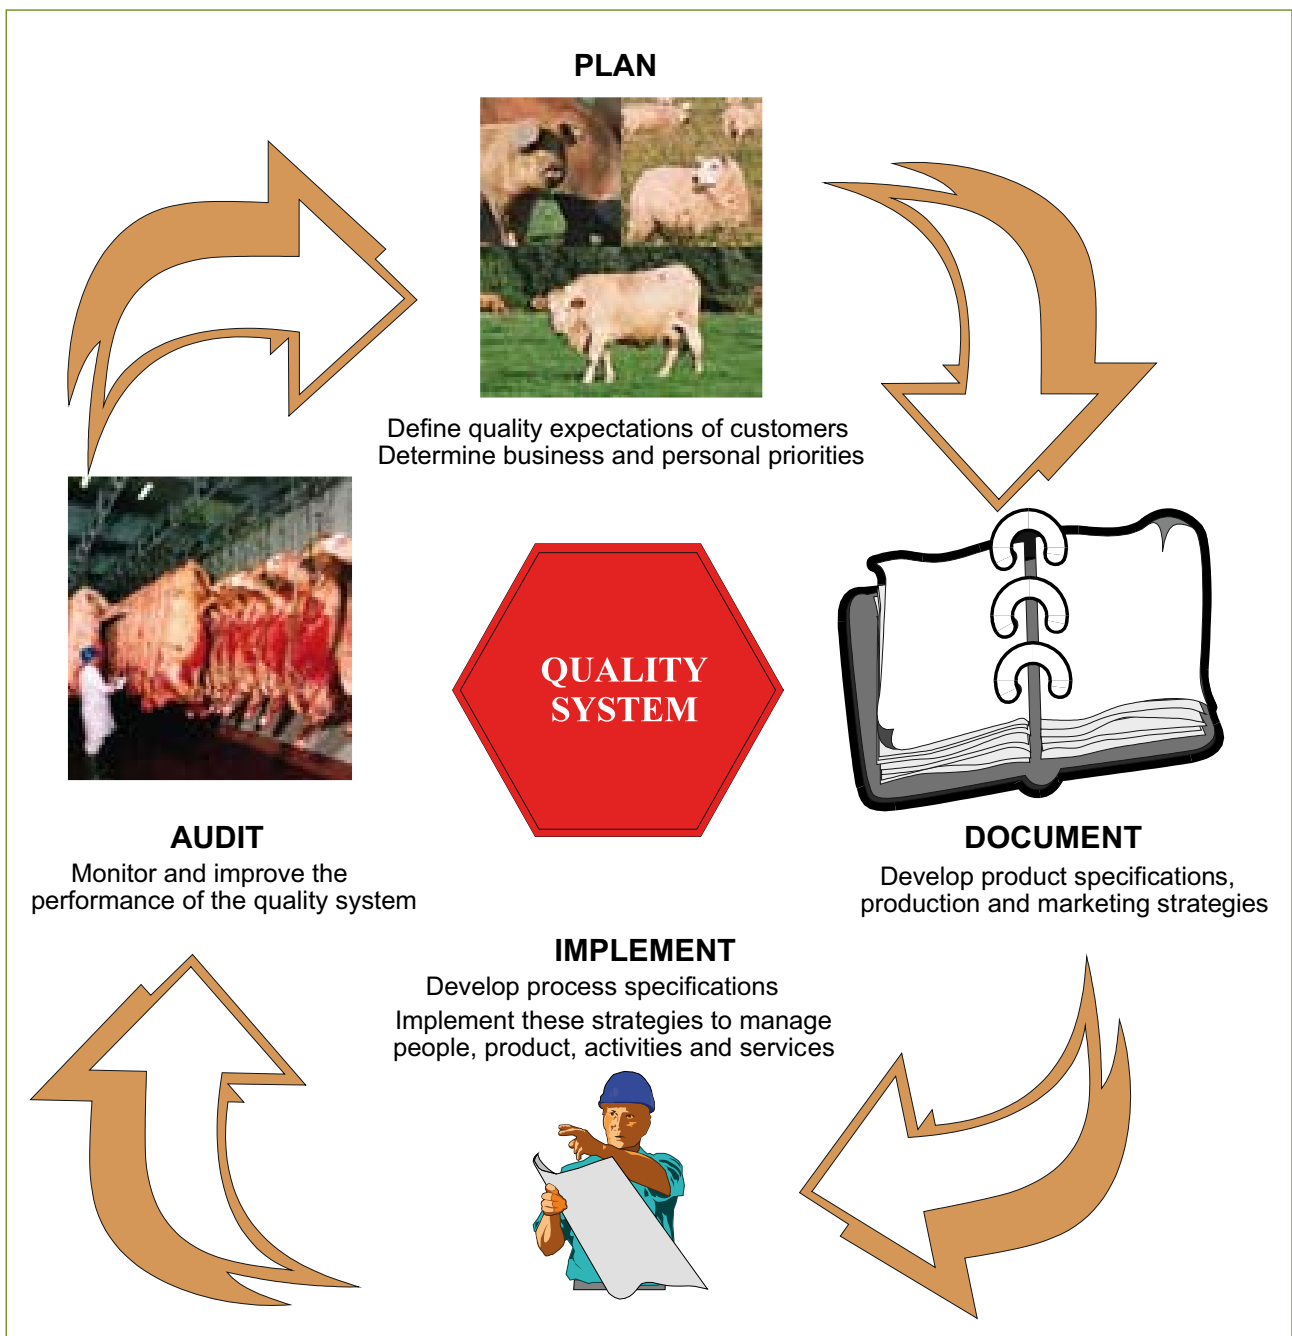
PLAN

Define quality expectations of customers
Determine business and personal priorities

QUALITY SYSTEM

AUDIT
Monitor and improve the performance of the quality system

DOCUMENT
Develop product specifications, production and marketing strategies

IMPLEMENT
Develop process specifications
Implement these strategies to manage people, product, activities and services